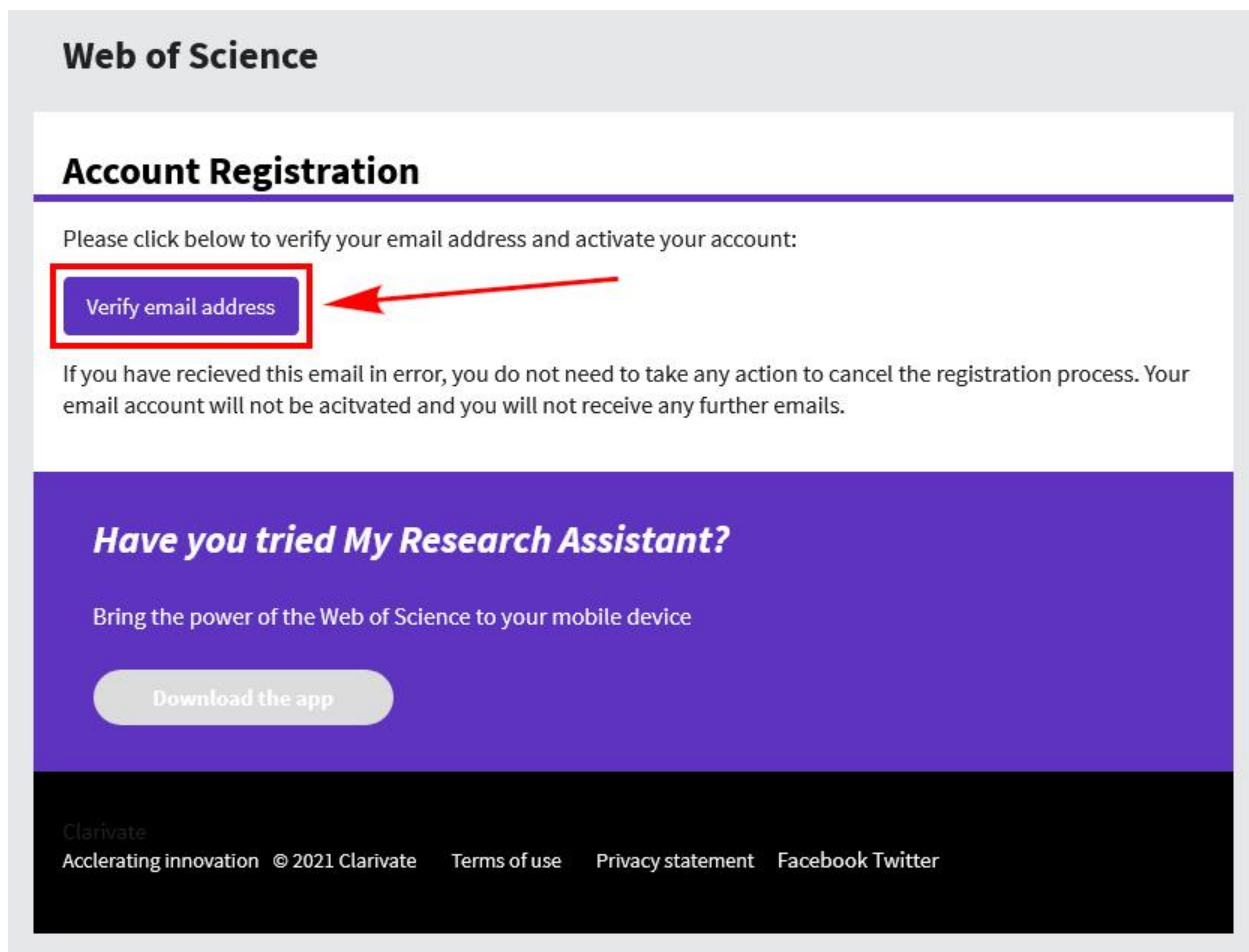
Web of Science

Account Registration

Please click below to verify your email address and activate your account:

Verify email address

If you have recieved this email in error, you do not need to take any action to cancel the registration process. Your email account will not be acitvated and you will not receive any further emails.

Have you tried My Research Assistant?

Bring the power of the Web of Science to your mobile device

Download the app

Clarivate

Acclerating innovation © 2021 Clarivate Terms of use Privacy statement Facebook Twitter